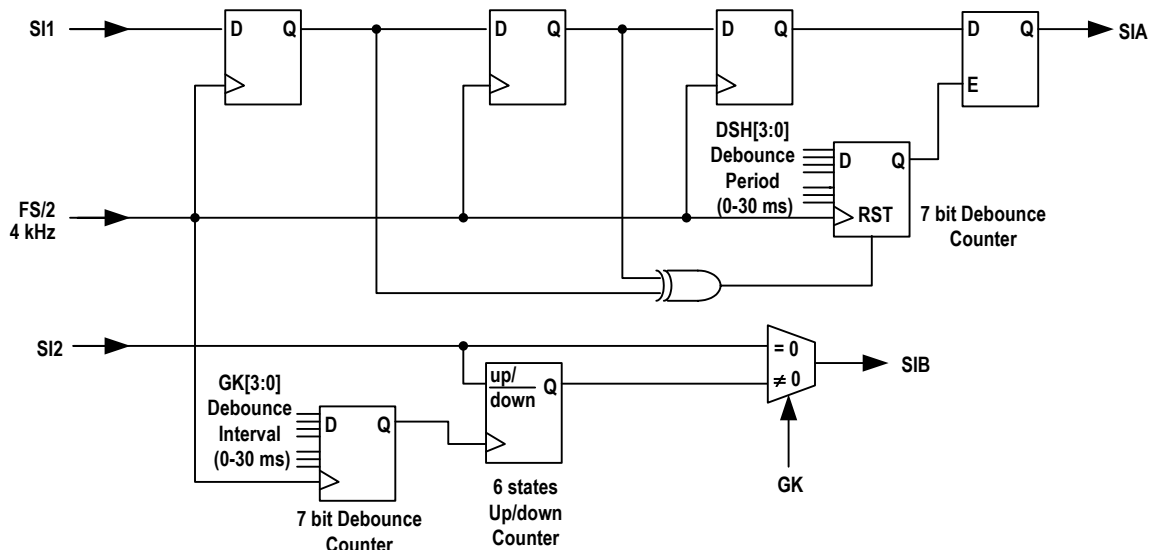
SI1

D Q

D Q

D Q

D Q

SIA

E

DSH[3:0] Debounce Period (0-30 ms)

D Q

RST

7 bit Debounce Counter

FS/2 4 kHz

SI2

= 0

$\neq 0$

SIB

GK[3:0] Debounce Interval (0-30 ms)

D Q

up/ down Q

GK

7 bit Debounce Counter

6 states Up/down Counter